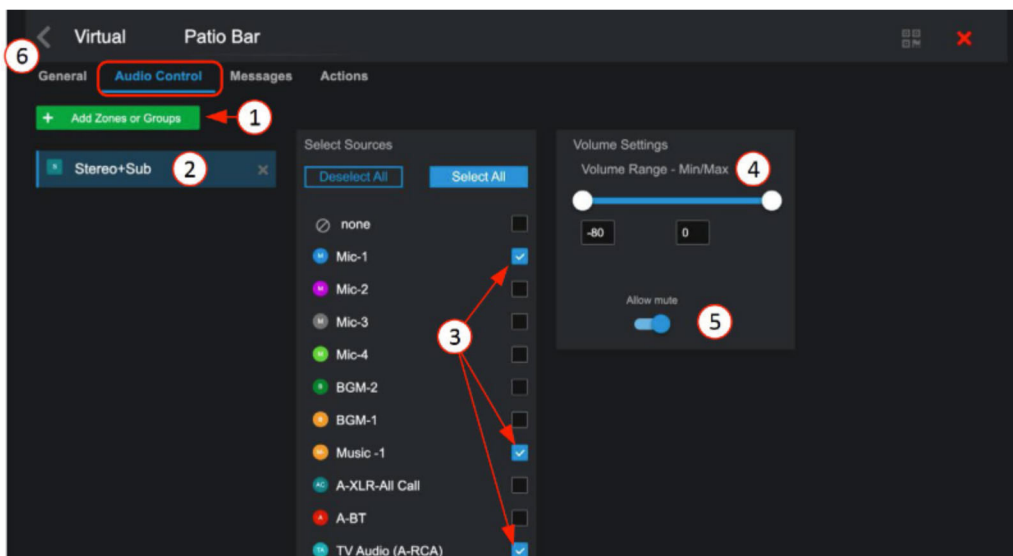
6
Virtual Patio Bar
General Audio Control Messages Actions
+ Add Zones or Groups
1
S Stereo+Sub
2
×
Select Sources
Deselect All
Select All
none
M Mic-1
M Mic-2
M Mic-3
M Mic-4
B BGM-2
B BGM-1
M Music -1
AC A-XLR-All Call
A A-BT
TA TV Audio (A-RCA)
3
Volume Settings
Volume Range - Min/Max
4
-80
0
Allow mute
5